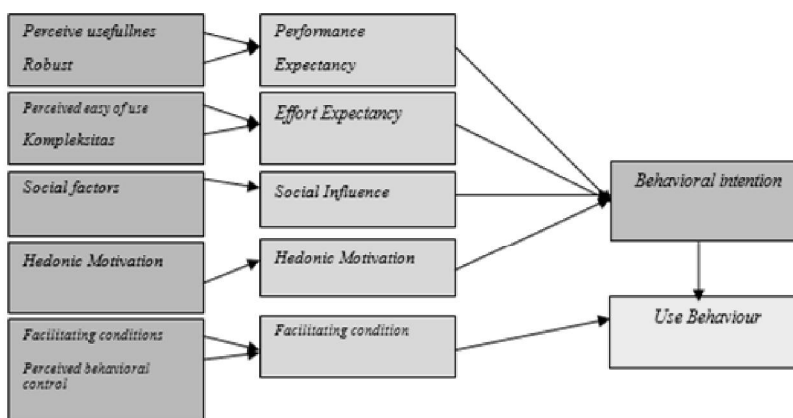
Perceive usefullnes

Robust

Perceived easy of use

Kompleksitas

Social factors

Hedonic Motivation

Facilitating conditions

Perceived behavioral control

Performance Expectancy

Effort Expectancy

Social Influence

Hedonic Motivation

Facilitating condition

Behavioral intention

Use Behaviour